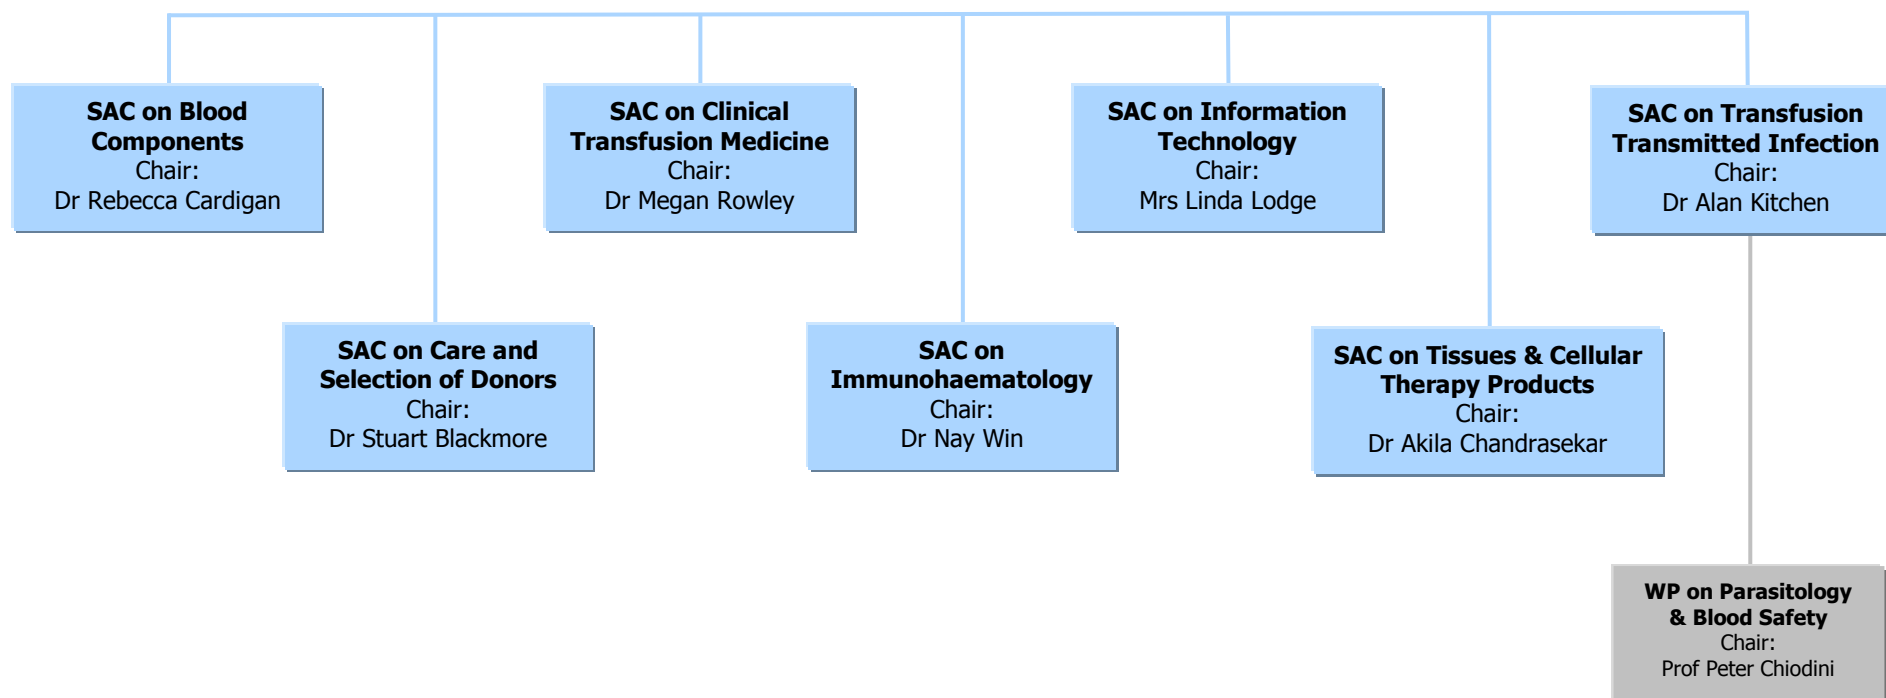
**SAC on Blood Components**
Chair:
Dr Rebecca Cardigan

**SAC on Care and Selection of Donors**
Chair:
Dr Stuart Blackmore

**SAC on Clinical Transfusion Medicine**
Chair:
Dr Megan Rowley

**SAC on Immunohaematology**
Chair:
Dr Nay Win

**SAC on Information Technology**
Chair:
Mrs Linda Lodge

**SAC on Tissues & Cellular Therapy Products**
Chair:
Dr Akila Chandrasekar

**SAC on Transfusion Transmitted Infection**
Chair:
Dr Alan Kitchen

**WP on Parasitology & Blood Safety**
Chair:
Prof Peter Chiodini